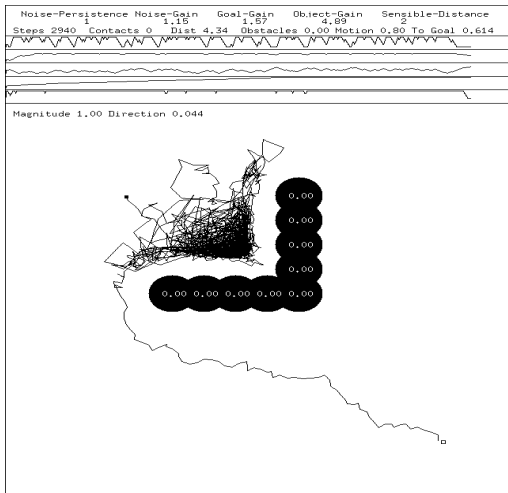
Noise-Persistence Noise-Gain Goal-Gain Object-Gain Sensible-Distance
1 1.15 1.57 4.89 2
Steps 2940 Contacts 0 Dist 4.34 Obstacles 0.00 Motion 0.80 To Goal 0.614

Magnitude 1.00 Direction 0.044

0.00
0.00
0.00
0.00
0.00 0.00 0.00 0.00 0.00